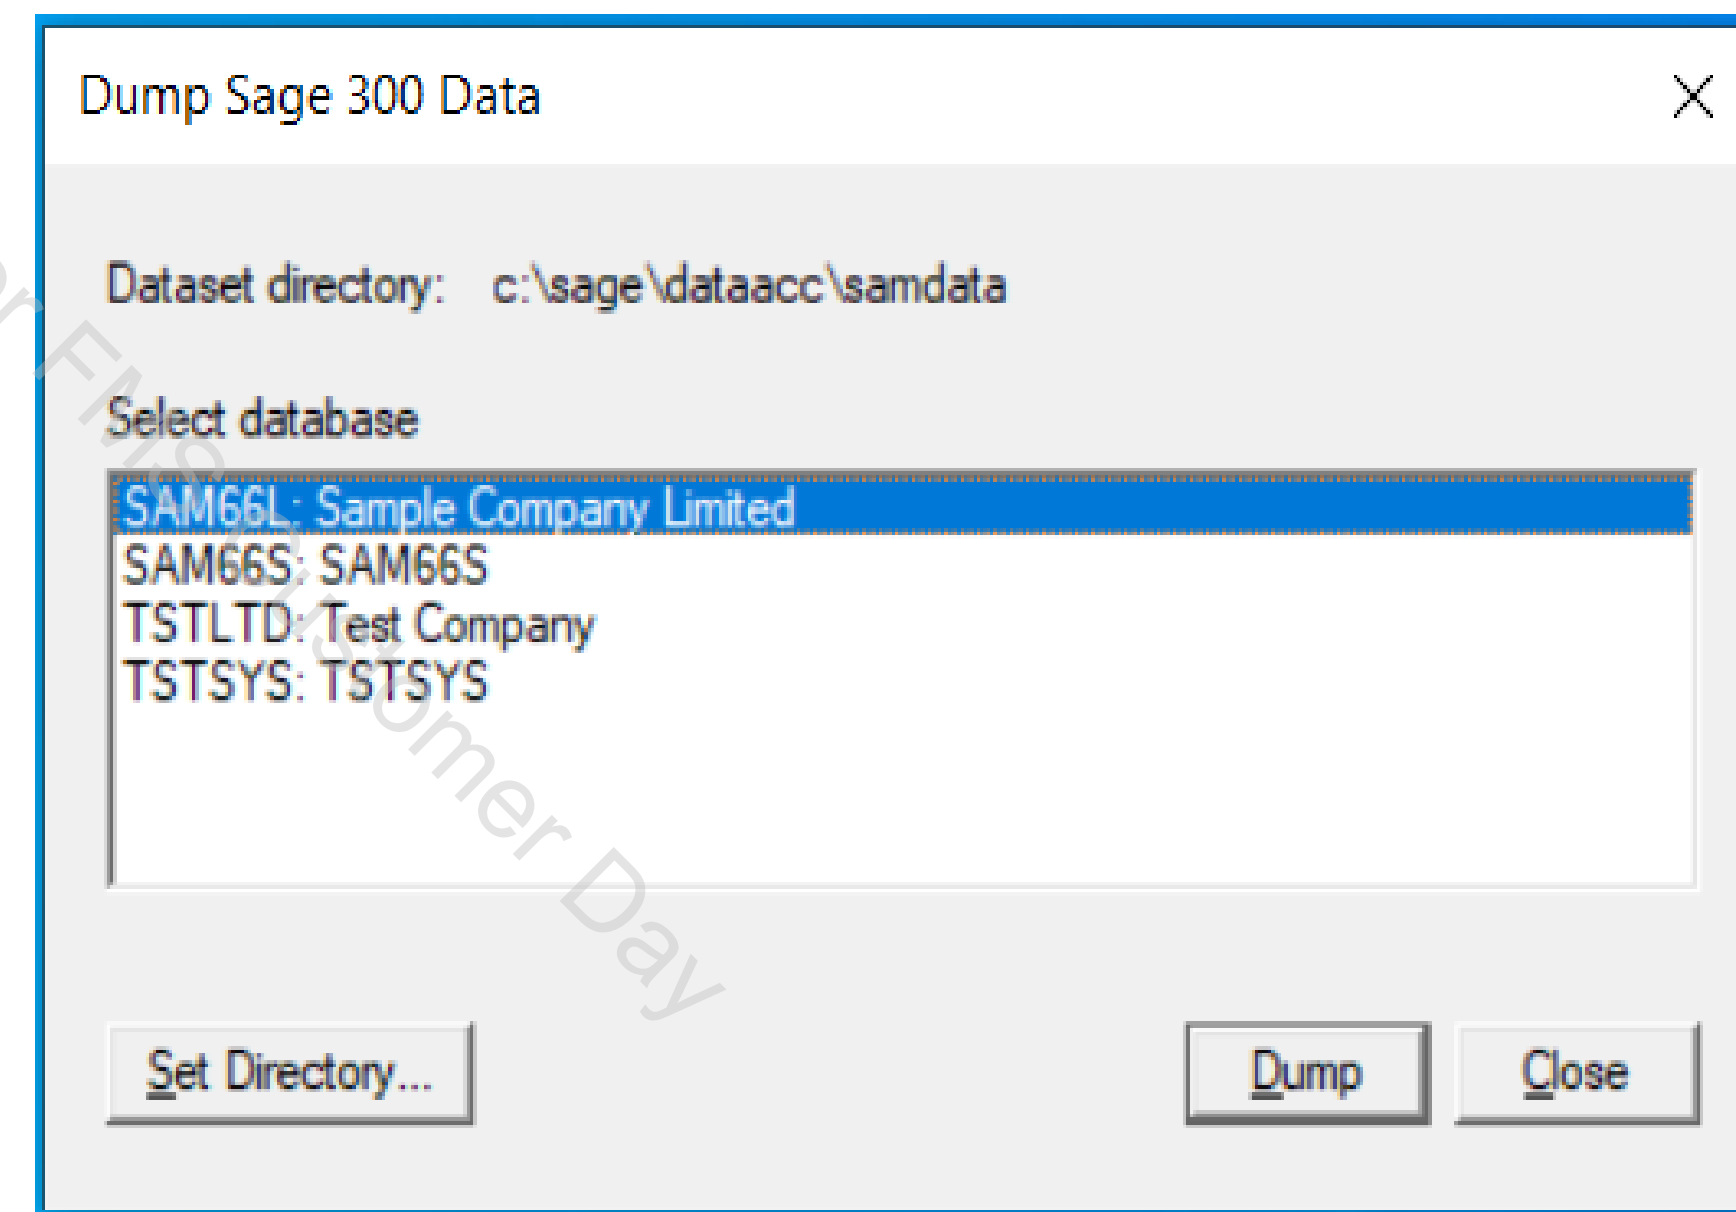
Dump Sage 300 Data

Dataset directory: c:\sage\dataacc\samdata

Select database

SAM66L: Sample Company Limited
SAM66S: SAM66S
TSTLTD: Test Company
TSTSYS: TSTSYS

Set Directory...

Dump

Close

or FMS Customer Day